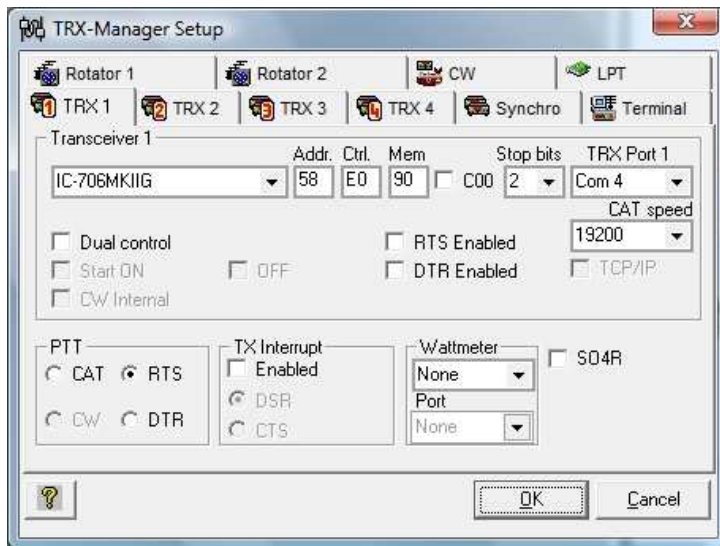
TRX-Manager Setup

Rotator 1
Rotator 2
CW
LPT
TRX 1
TRX 2
TRX 3
TRX 4
Synchro
Terminal

Transceiver 1
Addr.
Ctrl.
Mem
Stop bits
TRX Port 1
IC-706MKIIG
58
E0
90
C00
2
Com 4
CAT speed
19200
Dual control
Start ON
OFF
CW Internal
RTS Enabled
DTR Enabled
TCP/IP

PTT
CAT
RTS
CW
DTR

TX Interrupt
Enabled
DSR
CTS

Wattmeter
None
Port
None

SO4R

?
OK
Cancel